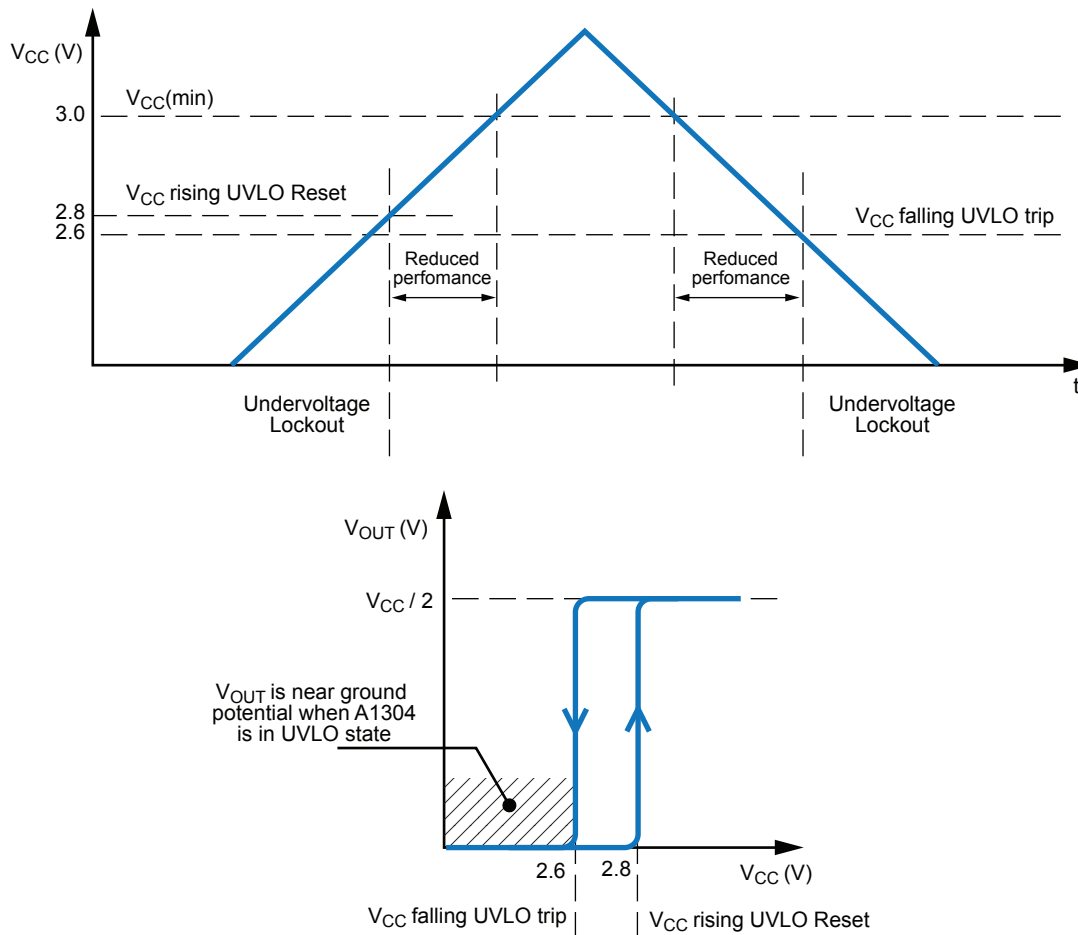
$V_{CC}$ (V)

$V_{CC}$(min)

3.0

$V_{CC}$ rising UVLO Reset

2.8

2.6

$V_{CC}$ falling UVLO trip

Reduced perfomance

Reduced perfomance

t

Undervoltage Lockout

Undervoltage Lockout

$V_{OUT}$ (V)

$V_{CC}$ / 2

$V_{OUT}$ is near ground potential when A1304 is in UVLO state

2.6

2.8

$V_{CC}$ (V)

$V_{CC}$ falling UVLO trip

$V_{CC}$ rising UVLO Reset